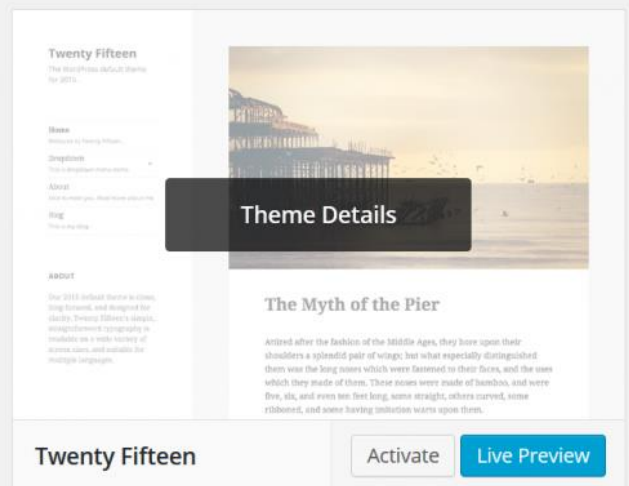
Twenty Fifteen
The WordPress default theme for 2015.

Home
Welcome to Twenty Fifteen...
Dropdown
This is dropdown menu items...
About
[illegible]
Blog
This is my blog

ABOUT

Our 2015 default theme is clean, blog-focused, and designed for clarity. Twenty Fifteen's simple, straightforward typography is readable on a wide variety of screen sizes, and suitable for multiple languages.

Theme Details

The Myth of the Pier

Attired after the fashion of the Middle Ages, they bore upon their shoulders a splendid pair of wings; but what especially distinguished them was the long noses which were fastened to their faces, and the uses which they made of them. These noses were made of bamboo, and were five, six, and even ten feet long, some straight, others curved, some ribboned, and some having imitation warts upon them.

Twenty Fifteen

Activate

Live Preview